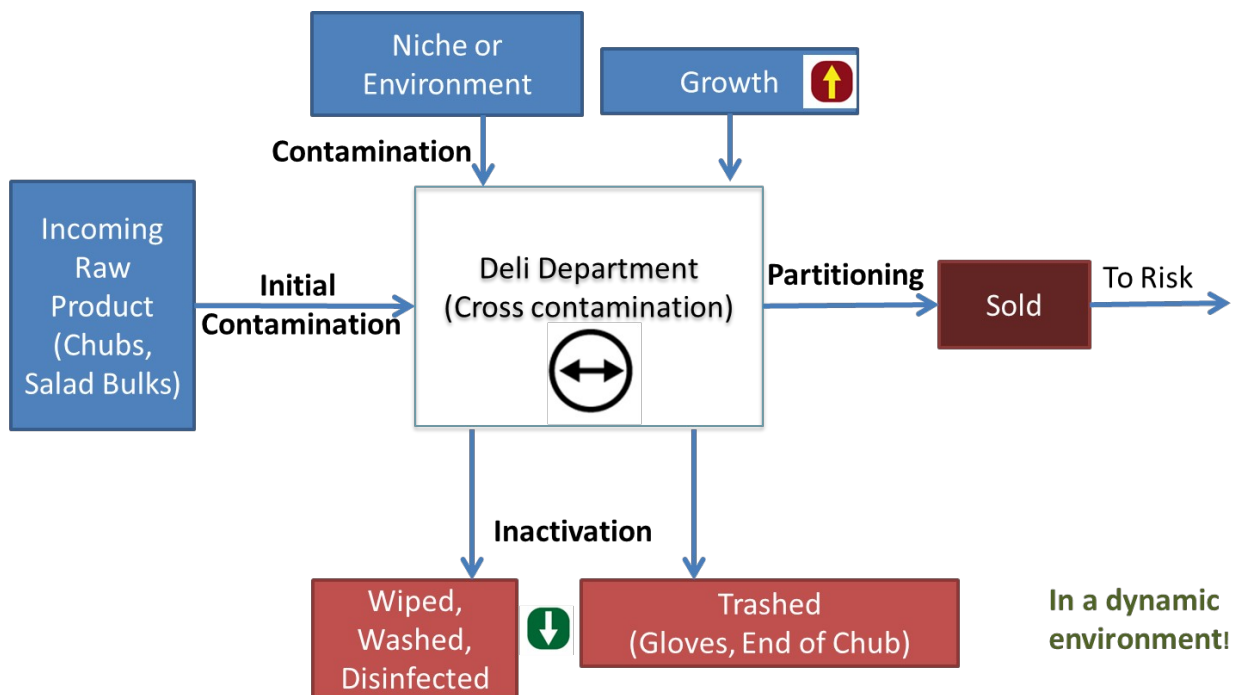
Niche or Environment

Growth

Contamination

Incoming Raw Product (Chubs, Salad Bulks)

Initial Contamination

Deli Department (Cross contamination)

Partitioning

Sold

To Risk

Inactivation

Wiped, Washed, Disinfected

Trashed (Gloves, End of Chub)

In a dynamic environment!